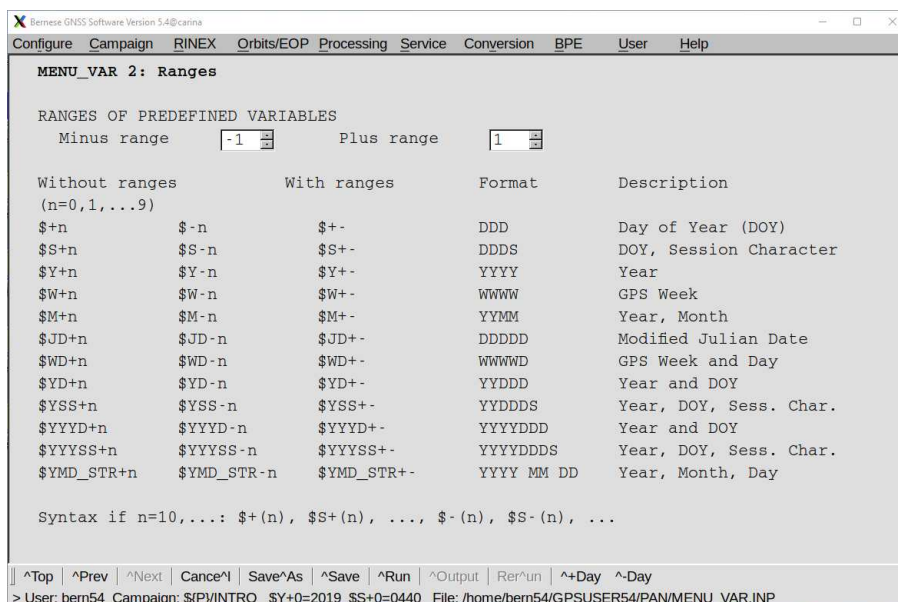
Bernese GNSS Software Version 5.4@carina

Configure Campaign RINEX Orbits/EOP Processing Service Conversion BPE User Help

MENU_VAR 2: Ranges

RANGES OF PREDEFINED VARIABLES
Minus range -1 Plus range 1

| Without ranges (n=0,1,...9) | | With ranges | Format | Description |
|---|---|---|---|---|
| \$+n | \$-n | \$+- | DDD | Day of Year (DOY) |
| \$S+n | \$S-n | \$S+- | DDDS | DOY, Session Character |
| \$Y+n | \$Y-n | \$Y+- | YYYY | Year |
| \$W+n | \$W-n | \$W+- | WWWW | GPS Week |
| \$M+n | \$M-n | \$M+- | YYMM | Year, Month |
| \$JD+n | \$JD-n | \$JD+- | DDDDD | Modified Julian Date |
| \$WD+n | \$WD-n | \$WD+- | WWWWD | GPS Week and Day |
| \$YD+n | \$YD-n | \$YD+- | YYDDD | Year and DOY |
| \$YSS+n | \$YSS-n | \$YSS+- | YYDDDS | Year, DOY, Sess. Char. |
| \$YYYD+n | \$YYYD-n | \$YYYD+- | YYYYDDD | Year and DOY |
| \$YYYSS+n | \$YYYSS-n | \$YYYSS+- | YYYYDDDS | Year, DOY, Sess. Char. |
| \$YMD_STR+n | \$YMD_STR-n | \$YMD_STR+- | YYYY MM DD | Year, Month, Day |

Syntax if n=10,...: \$+(n), \$S+(n), ..., \$-(n), \$S-(n), ...

^Top | ^Prev | ^Next | Cance^l | Save^As | ^Save | ^Run | ^Output | Rer^un | ^+Day ^-Day

> User: bern54 Campaign: \${P}/INTRO \$Y+0=2019 \$S+0=0440 File: /home/bern54/GPSUSER54/PAN/MENU_VAR.INP